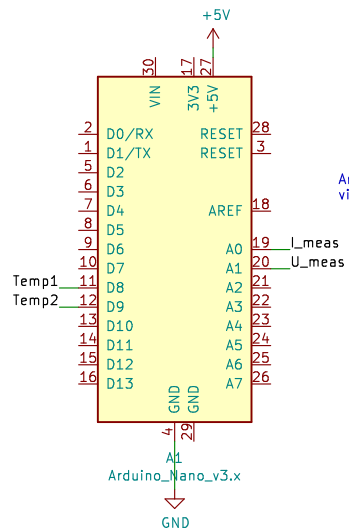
+5V

30 VIN
17 3V3
27 +5V

2 D0/RX
1 D1/TX
5 D2
6 D3
7 D4
8 D5
9 D6
10 D7
Temp1 11 D8
Temp2 12 D9
13 D10
14 D11
15 D12
16 D13

RESET 28
RESET 3
AREF 18
A0 19 I_meas
A1 20 U_meas
A2 21
A3 22
A4 23
A5 24
A6 25
A7 26

GND 4
GND 29

A1
Arduino_Nano_v3.x

GND

Ar
vi